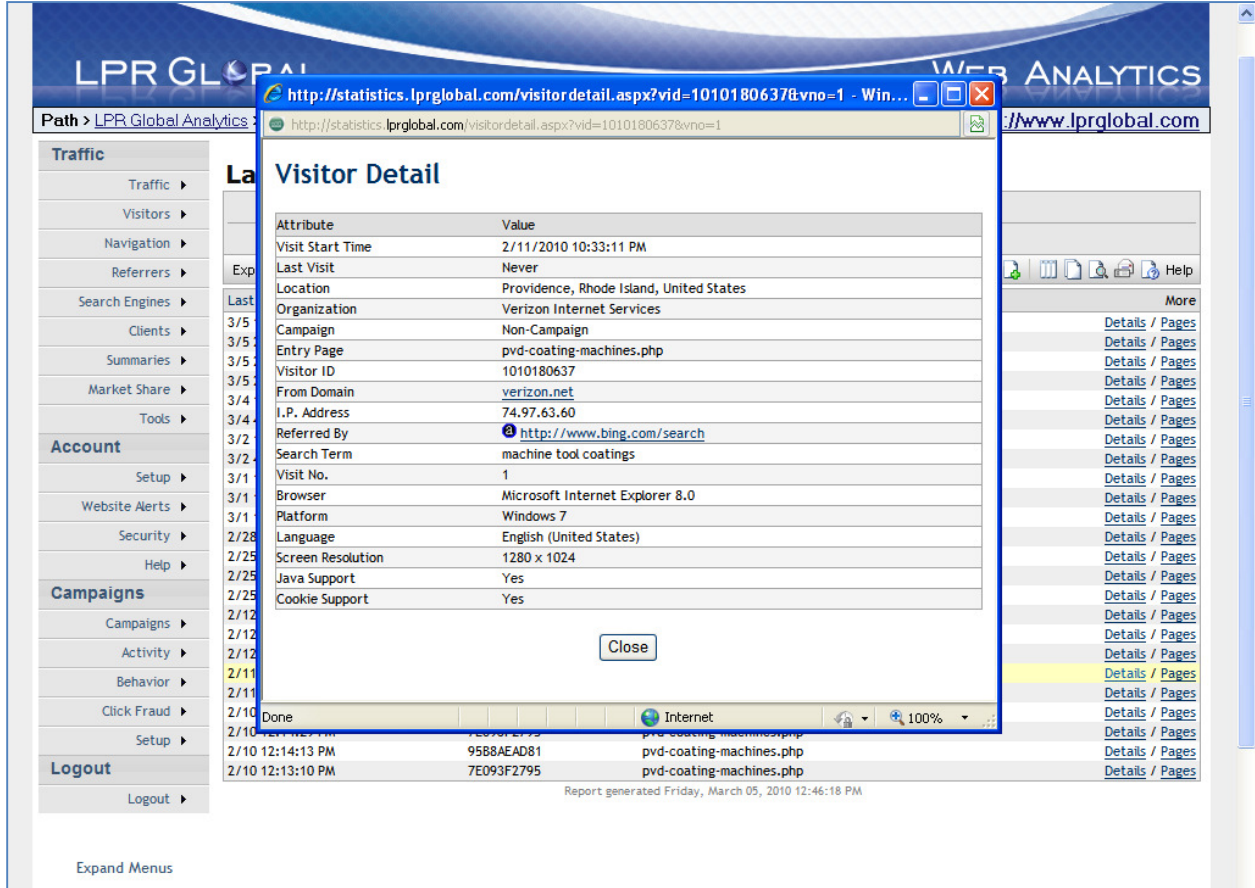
LPR GL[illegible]

WEB ANALYTICS

Path > LPR Global Analytics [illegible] ://www.lprglobal.com

http://statistics.lprglobal.com/visitordetail.aspx?vid=1010180637&vno=1 - Win...

http://statistics.lprglobal.com/visitordetail.aspx?vid=1010180637&vno=1

Visitor Detail

| Attribute | Value |
|---|---|
| Visit Start Time | 2/11/2010 10:33:11 PM |
| Last Visit | Never |
| Location | Providence, Rhode Island, United States |
| Organization | Verizon Internet Services |
| Campaign | Non-Campaign |
| Entry Page | pvd-coating-machines.php |
| Visitor ID | 1010180637 |
| From Domain | verizon.net |
| I.P. Address | 74.97.63.60 |
| Referred By | http://www.bing.com/search |
| Search Term | machine tool coatings |
| Visit No. | 1 |
| Browser | Microsoft Internet Explorer 8.0 |
| Platform | Windows 7 |
| Language | English (United States) |
| Screen Resolution | 1280 x 1024 |
| Java Support | Yes |
| Cookie Support | Yes |

Close

Done | Internet | 100%

Traffic
Traffic
Visitors
Navigation
Referrers
Search Engines
Clients
Summaries
Market Share
Tools
Account
Setup
Website Alerts
Security
Help
Campaigns
Campaigns
Activity
Behavior
Click Fraud
Setup
Logout
Logout

Expand Menus

La

Exp

Help

Last

More

3/5
3/5
3/5
3/5
3/4
3/4
3/2
3/2
3/1
3/1
3/1
2/28
2/25
2/25
2/25
2/12
2/12
2/12
2/11
2/11
2/10
2/10

| | | | |
|---|---|---|---|
| 2/10 12:14:13 PM | 95B8AEAD81 | pvd-coating-machines.php | Details / Pages |
| 2/10 12:13:10 PM | 7E093F2795 | pvd-coating-machines.php | Details / Pages |

Details / Pages (×23)

Report generated Friday, March 05, 2010 12:46:18 PM